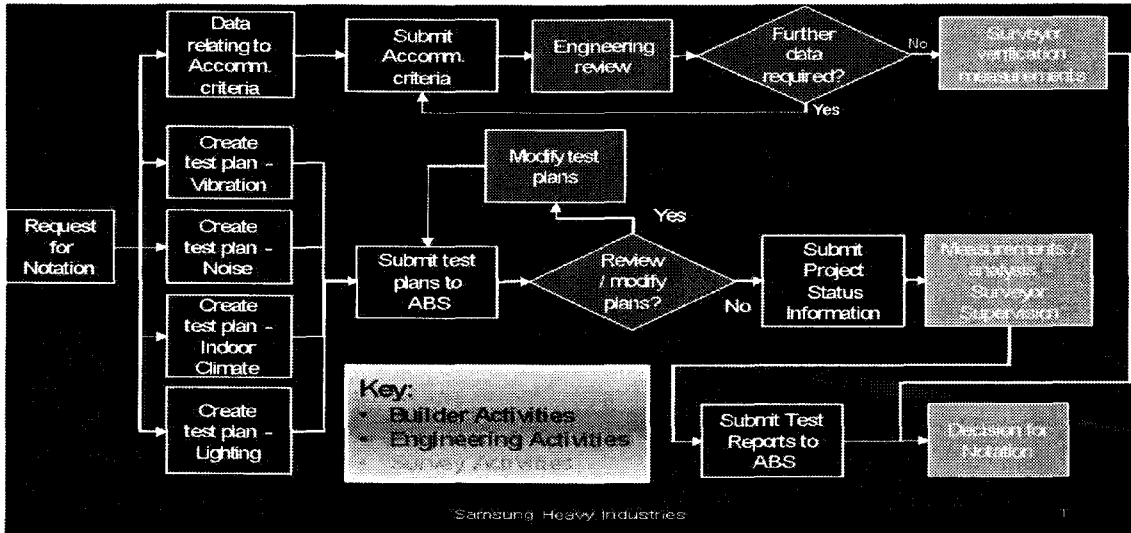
Request for Notation

Data relating to Accomm. criteria

Submit Accomm. criteria

Engineering review

Further data required?

No

Yes

Surveyor verification measurements

Create test plan - Vibration

Create test plan - Noise

Create test plan - Indoor Climate

Create test plan - Lighting

Modify test plans

Yes

Submit test plans to ABS

Review / modify plans?

No

Submit Project Status Information

Measurements / analysis Surveyor Supervision

Key:
• Builder Activities
• Engineering Activities
• Survey Activities

Submit Test Reports to ABS

Decision for Notation

Samsung Heavy Industries

1